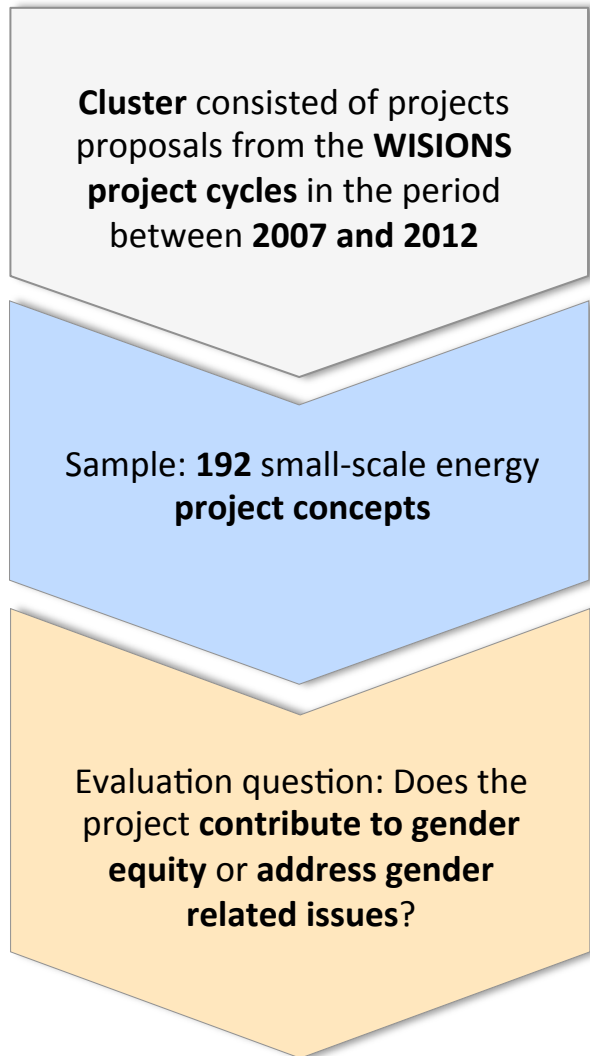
Cluster consisted of projects proposals from the WISIONS project cycles in the period between 2007 and 2012

Sample: 192 small-scale energy project concepts

Evaluation question: Does the project contribute to gender equity or address gender related issues?